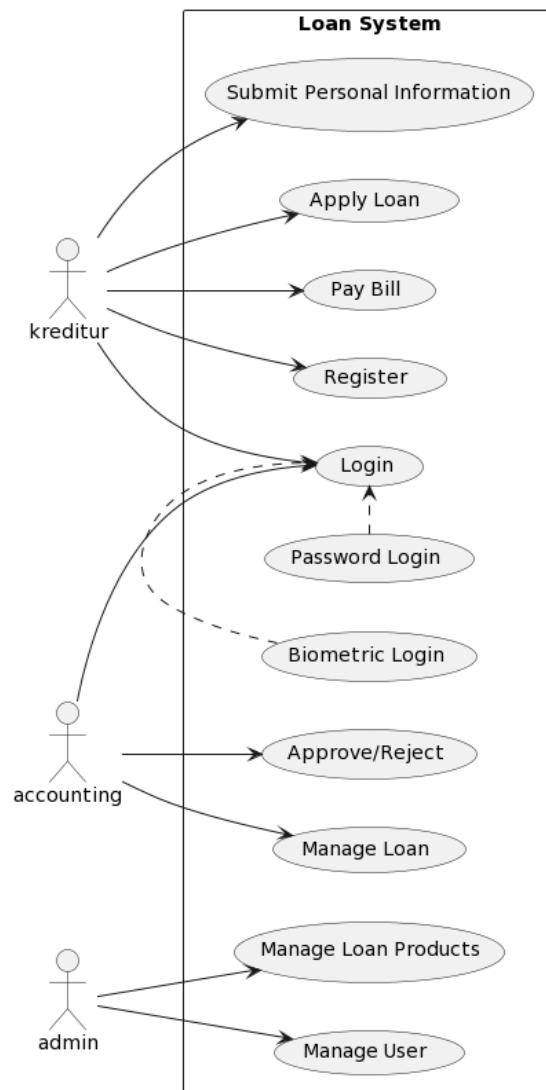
Loan System

Submit Personal Information

Apply Loan

kreditur

Pay Bill

Register

Login

Password Login

Biometric Login

accounting

Approve/Reject

Manage Loan

admin

Manage Loan Products

Manage User